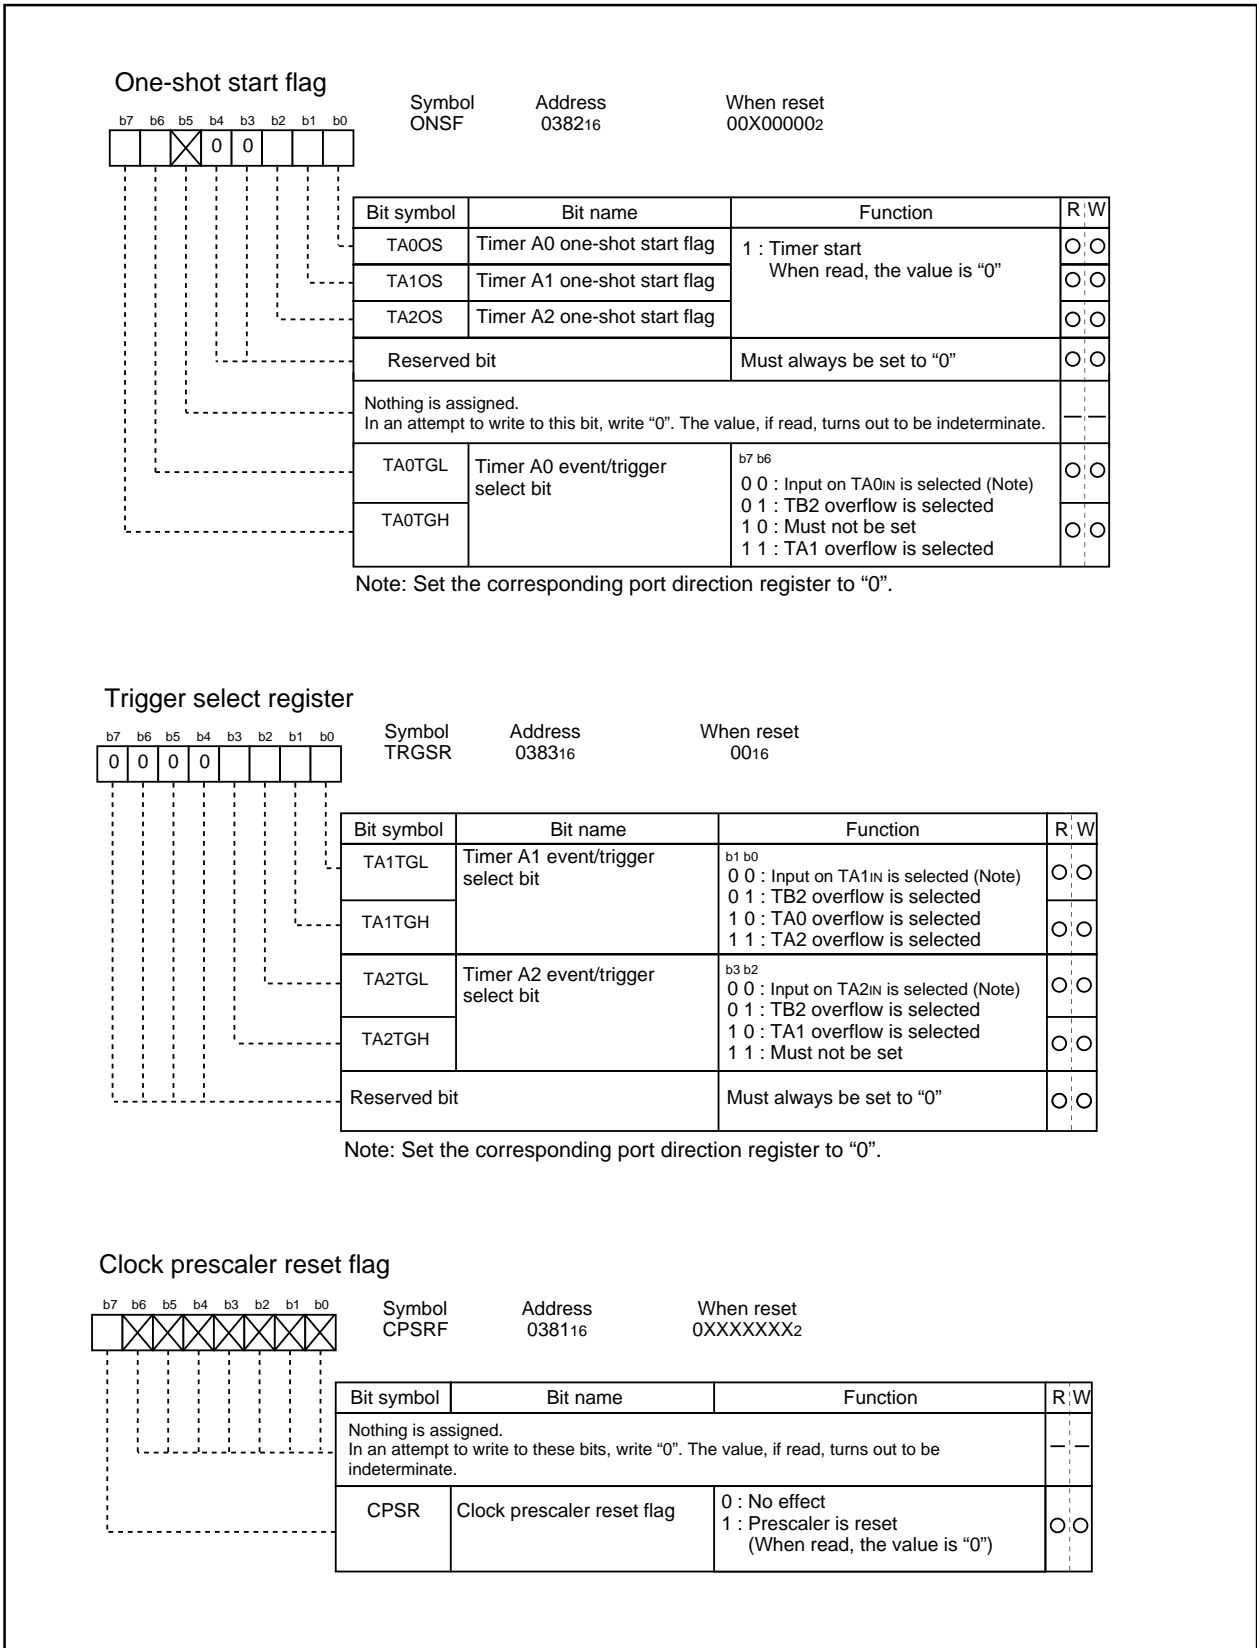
One-shot start flag

b7 b6 b5 b4 b3 b2 b1 b0

0 0

Symbol ONSF    Address $0382_{16}$    When reset $00X00000_2$

| Bit symbol | Bit name | Function | R | W |
|---|---|---|---|---|
| TA0OS | Timer A0 one-shot start flag | 1 : Timer start When read, the value is "0" | ○ | ○ |
| TA1OS | Timer A1 one-shot start flag | | ○ | ○ |
| TA2OS | Timer A2 one-shot start flag | | ○ | ○ |
| Reserved bit | | Must always be set to "0" | ○ | ○ |
| Nothing is assigned. In an attempt to write to this bit, write "0". The value, if read, turns out to be indeterminate. | | | — | — |
| TA0TGL | Timer A0 event/trigger select bit | b7 b6 0 0 : Input on $TA0_{IN}$ is selected (Note) 0 1 : TB2 overflow is selected 1 0 : Must not be set 1 1 : TA1 overflow is selected | ○ | ○ |
| TA0TGH | | | ○ | ○ |

Note: Set the corresponding port direction register to "0".

Trigger select register

b7 b6 b5 b4 b3 b2 b1 b0

0 0 0 0

Symbol TRGSR    Address $0383_{16}$    When reset $00_{16}$

| Bit symbol | Bit name | Function | R | W |
|---|---|---|---|---|
| TA1TGL | Timer A1 event/trigger select bit | b1 b0 0 0 : Input on $TA1_{IN}$ is selected (Note) 0 1 : TB2 overflow is selected 1 0 : TA0 overflow is selected 1 1 : TA2 overflow is selected | ○ | ○ |
| TA1TGH | | | ○ | ○ |
| TA2TGL | Timer A2 event/trigger select bit | b3 b2 0 0 : Input on $TA2_{IN}$ is selected (Note) 0 1 : TB2 overflow is selected 1 0 : TA1 overflow is selected 1 1 : Must not be set | ○ | ○ |
| TA2TGH | | | ○ | ○ |
| Reserved bit | | Must always be set to "0" | ○ | ○ |

Note: Set the corresponding port direction register to "0".

Clock prescaler reset flag

b7 b6 b5 b4 b3 b2 b1 b0

Symbol CPSRF    Address $0381_{16}$    When reset $0XXXXXXX_2$

| Bit symbol | Bit name | Function | R | W |
|---|---|---|---|---|
| Nothing is assigned. In an attempt to write to these bits, write "0". The value, if read, turns out to be indeterminate. | | | — | — |
| CPSR | Clock prescaler reset flag | 0 : No effect 1 : Prescaler is reset (When read, the value is "0") | ○ | ○ |